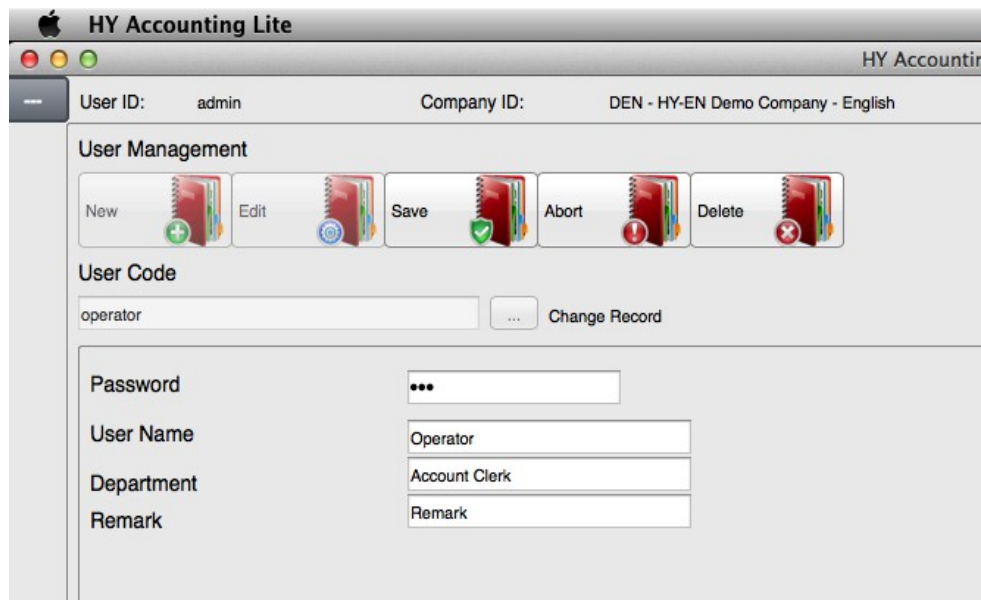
HY Accounting Lite

HY Accountir

---

User ID: admin

Company ID: DEN - HY-EN Demo Company - English

User Management

New

Edit

Save

Abort

Delete

User Code

operator

...

Change Record

Password •••

User Name Operator

Department Account Clerk

Remark Remark